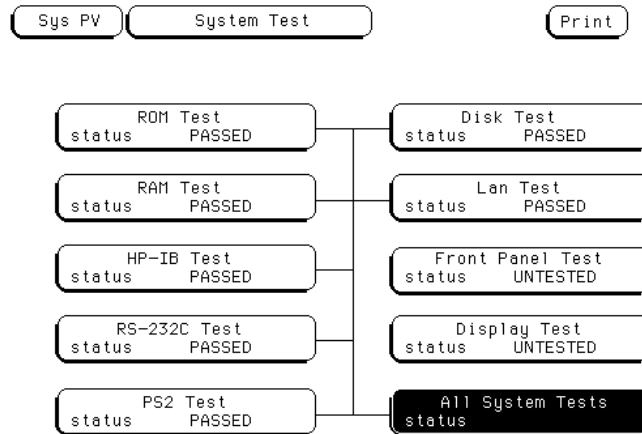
Sys PV
System Test
Print

ROM Test
status PASSED

RAM Test
status PASSED

HP-IB Test
status PASSED

RS-232C Test
status PASSED

PS2 Test
status PASSED

Disk Test
status PASSED

Lan Test
status PASSED

Front Panel Test
status UNTESTED

Display Test
status UNTESTED

All System Tests
status